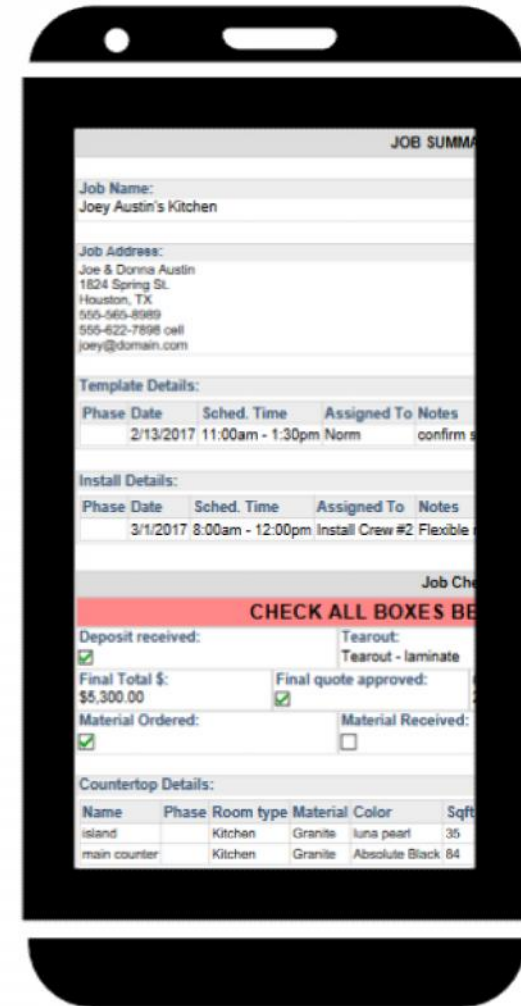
JOB SUMMA

Job Name:
Joey Austin's Kitchen

Job Address:
Joe & Donna Austin
1824 Spring St.
Houston, TX
555-565-8989
555-622-7898 cell
joey@domain.com

Template Details:

| Phase | Date | Sched. Time | Assigned To | Notes |
|---|---|---|---|---|
| | 2/13/2017 | 11:00am - 1:30pm | Norm | confirm s |

Install Details:

| Phase | Date | Sched. Time | Assigned To | Notes |
|---|---|---|---|---|
| | 3/1/2017 | 8:00am - 12:00pm | Install Crew #2 | Flexible |

Job Che

CHECK ALL BOXES BE

Deposit received:
☑

Tearout:
Tearout - laminate

Final Total $:
$5,300.00

Final quote approved:
☑

Material Ordered:
☑

Material Received:
☐

Countertop Details:

| Name | Phase | Room type | Material | Color | Sqft |
|---|---|---|---|---|---|
| island | | Kitchen | Granite | luna pearl | 35 |
| main counter | | Kitchen | Granite | Absolute Black | 84 |